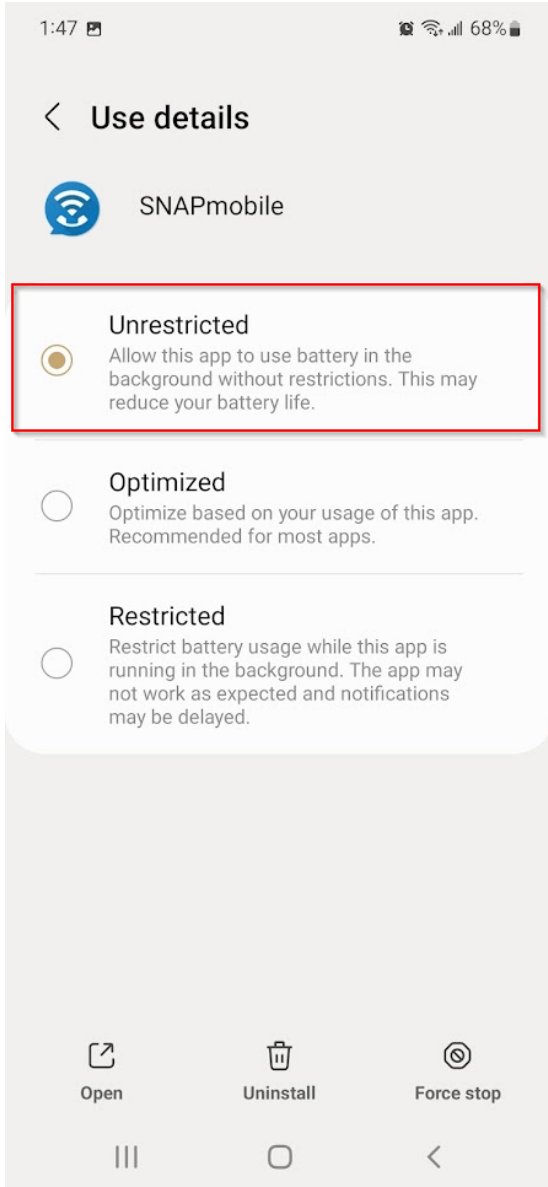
1:47 68%

Use details

SNAPmobile

Unrestricted
Allow this app to use battery in the background without restrictions. This may reduce your battery life.

Optimized
Optimize based on your usage of this app. Recommended for most apps.

Restricted
Restrict battery usage while this app is running in the background. The app may not work as expected and notifications may be delayed.

Open

Uninstall

Force stop